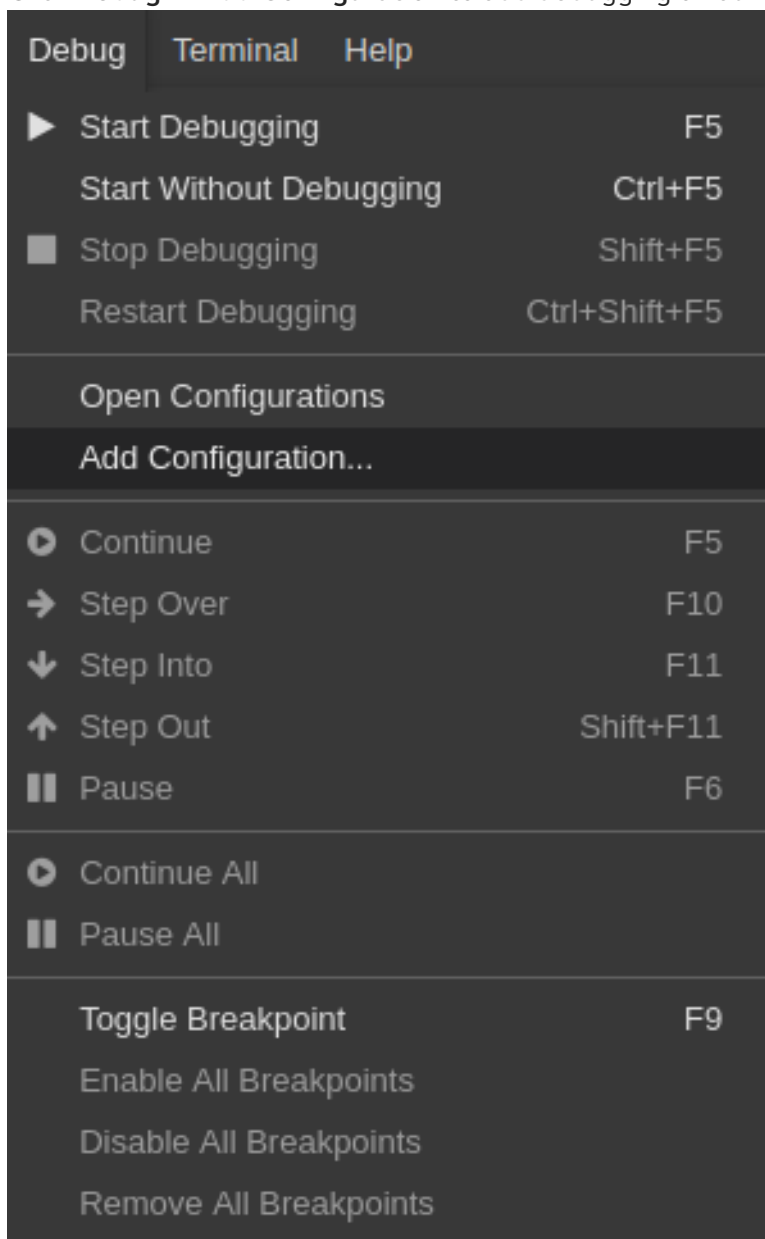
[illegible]

Debug Terminal Help

Start Debugging F5
Start Without Debugging Ctrl+F5
Stop Debugging Shift+F5
Restart Debugging Ctrl+Shift+F5

Open Configurations
Add Configuration...

Continue F5
Step Over F10
Step Into F11
Step Out Shift+F11
Pause F6

Continue All
Pause All

Toggle Breakpoint F9
Enable All Breakpoints
Disable All Breakpoints
Remove All Breakpoints